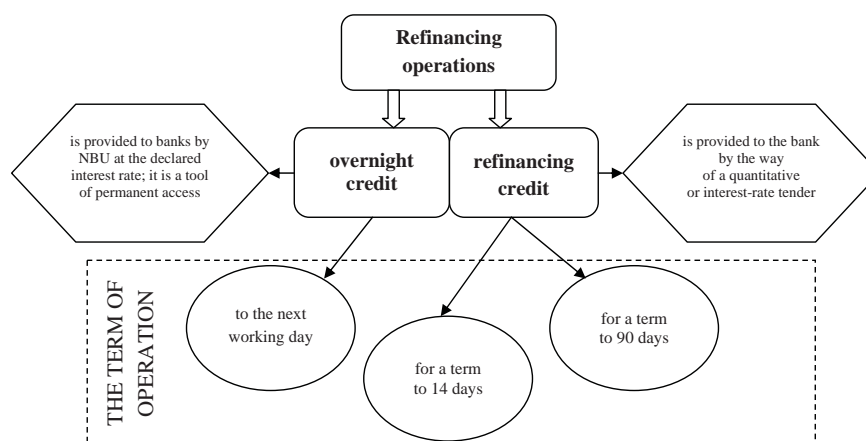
Refinancing operations

is provided to banks by NBU at the declared interest rate; it is a tool of permanent access

overnight credit

refinancing credit

is provided to the bank by the way of a quantitative or interest-rate tender

THE TERM OF OPERATION

to the next working day

for a term to 14 days

for a term to 90 days